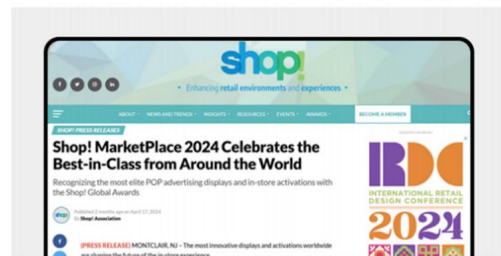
shop!

Enhancing retail environments and experiences

ABOUT NEWS AND TRENDS INSIGHTS RESOURCES EVENTS AWARDS

BECOME A MEMBER

SHOP! PRESS RELEASES

Shop! MarketPlace 2024 Celebrates the Best-in-Class from Around the World

Recognizing the most elite POP advertising displays and in-store activations with the Shop! Global Awards

Published 2 months ago on April 17, 2024
By Shop! Association

(PRESS RELEASE) MONTCLAIR, NJ – The most innovative displays and activations worldwide

IRDC
INTERNATIONAL RETAIL DESIGN CONFERENCE
2024